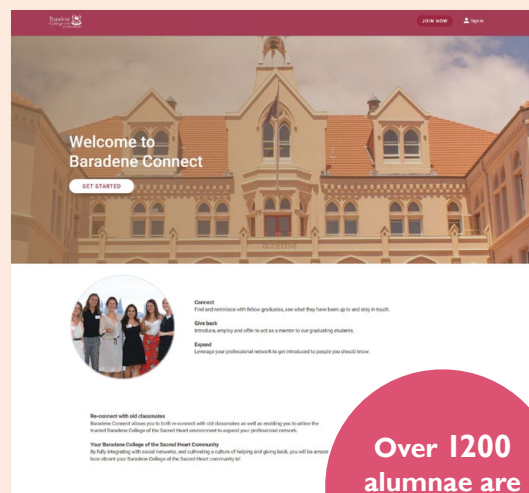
Baradene College

JOIN NOW Sign in

Welcome to Baradene Connect

GET STARTED

Connect
Find and reminisce with fellow graduates, see what they have been up to and stay in touch.

Give back
Introduce, employ and offer to act as a mentor to our graduating students.

Expand
Leverage your professional network to get introduced to people you should know.

Re-connect with old classmates
Baradene Connect allows you to both re-connect with old classmates as well as enabling you to utilise the trusted Baradene College of the Sacred Heart environment to expand your professional network.

Your Baradene College of the Sacred Heart Community
By fully integrating with social networks, and cultivating a culture of helping and giving back, you will be amaze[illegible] how vibrant your Baradene College of the Sacred Heart community is!

Over 1200 alumnae are